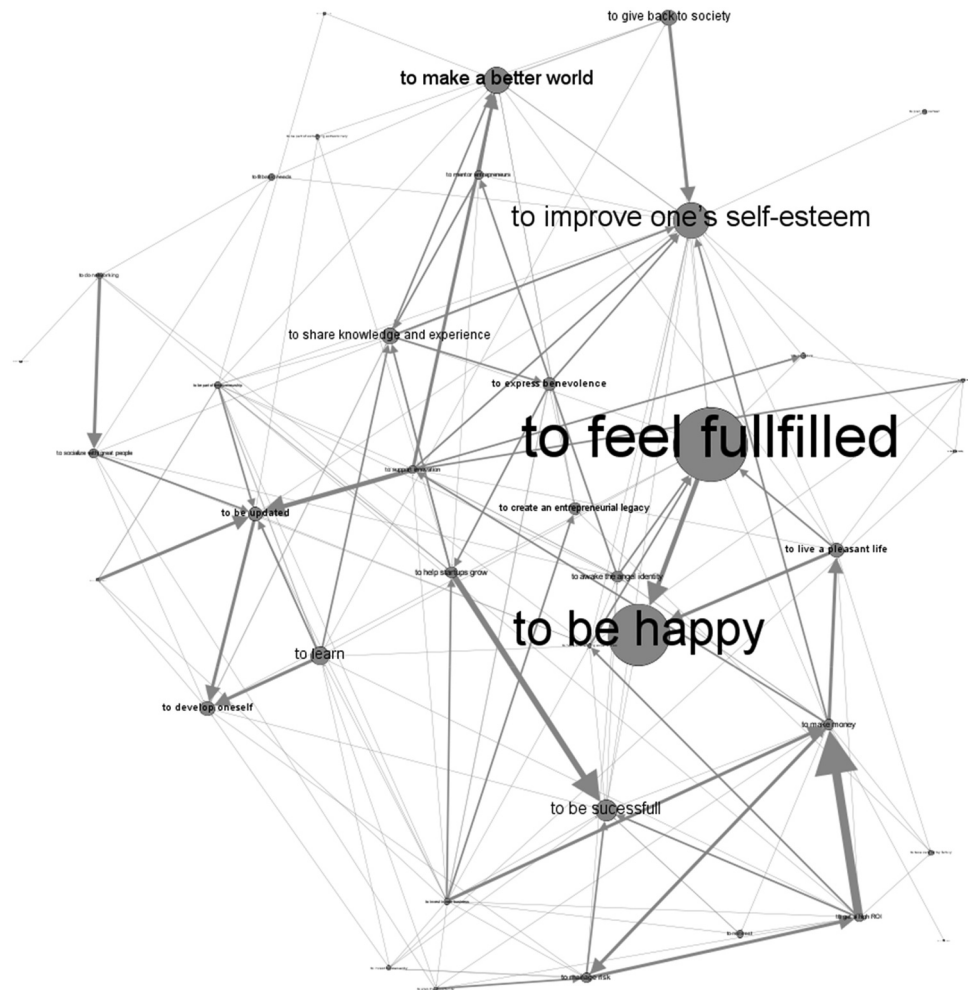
to give back to society

to make a better world

to mentor entrepreneurs

to improve one's self-esteem

to do networking

to share knowledge and experience

to express benevolence

to feel fullfilled

to socialize with great people

to support innovation

to be updated

to create an entrepreneurial legacy

to help startups grow

to awake the angels identity

to live a pleasant life

to be happy

to learn

to develop oneself

to make money

to be sucessfull

to get a high ROI

to manage risk

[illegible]